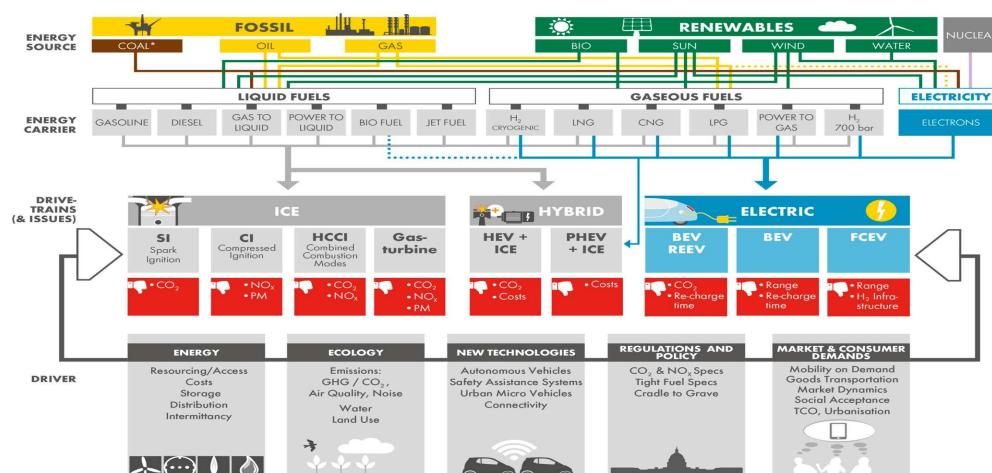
ENERGY SOURCE

FOSSIL

COAL*

OIL

GAS

RENEWABLES

BIO

SUN

WIND

WATER

NUCLEA

ENERGY CARRIER

LIQUID FUELS

GASOLINE

DIESEL

GAS TO LIQUID

POWER TO LIQUID

BIO FUEL

JET FUEL

GASEOUS FUELS

$H_2$ CRYOGENIC

LNG

CNG

LPG

POWER TO GAS

$H_2$ 700 bar

ELECTRICITY

ELECTRONS

DRIVE-TRAINS (& ISSUES)

ICE

SI Spark Ignition

CI Compressed Ignition

HCCI Combined Combustion Modes

Gas-turbine

HYBRID

HEV + ICE

PHEV + ICE

ELECTRIC

BEV REEV

BEV

FCEV

• $CO_2$

• $NO_x$ • PM

• $CO_2$ • $NO_x$

• $CO_2$ • $NO_x$ • PM

• $CO_2$ • Costs

• Costs

• $CO_2$ • Re-charge time

• Range • Re-charge time

• Range • $H_2$ Infra-structure

DRIVER

ENERGY

Resourcing/Access
Costs
Storage
Distribution
Intermittancy

ECOLOGY

Emissions:
GHG / $CO_2$,
Air Quality, Noise
Water
Land Use

NEW TECHNOLOGIES

Autonomous Vehicles
Safety Assistance Systems
Urban Micro Vehicles
Connectivity

REGULATIONS AND POLICY

$CO_2$ & $NO_x$ Specs
Tight Fuel Specs
Cradle to Grave

MARKET & CONSUMER DEMANDS

Mobility on Demand
Goods Transportation
Market Dynamics
Social Acceptance
TCO, Urbanisation